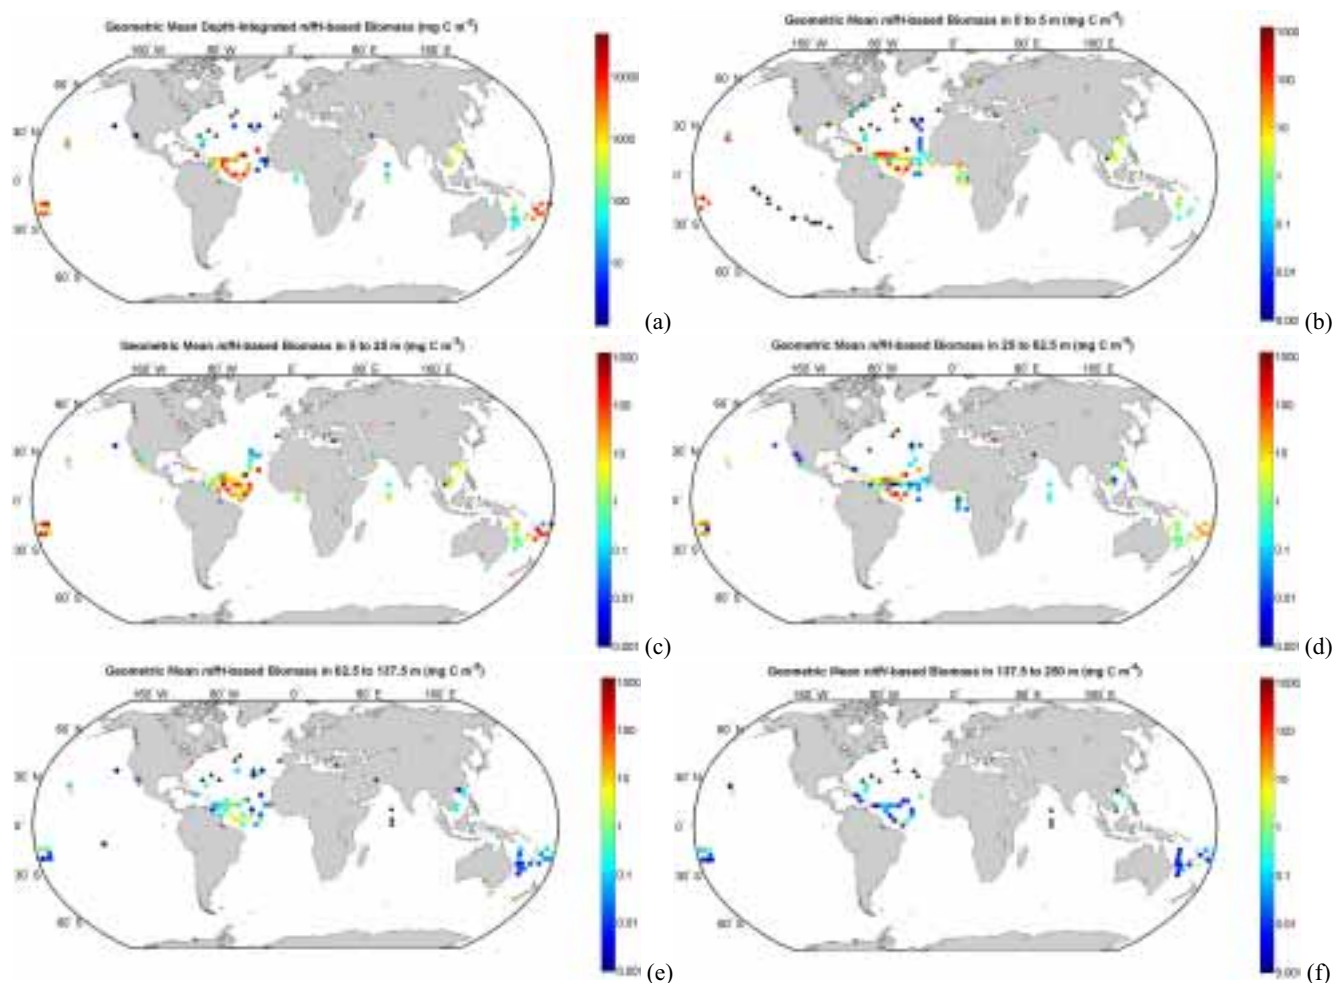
Geometric Mean Depth-Integrated nifH-based Biomass (mg C m$^{-2}$)

180° W 60° W 0° 60° E 180° E

60° N
30° N
0°
30° S
60° S

10000
1000
100
10

(a)

Geometric Mean nifH-based Biomass in 0 to 5 m (mg C m$^{-3}$)

180° W 60° W 0° 60° E 180° E

60° N
30° N
0°
30° S
60° S

1000
100
10
1
0.1
0.01
0.001

(b)

Geometric Mean nifH-based Biomass in 5 to 25 m (mg C m$^{-3}$)

180° W 60° W 0° 60° E 180° E

60° N
30° N
0°
30° S
60° S

1000
100
10
1
0.1
0.01
0.001

(c)

Geometric Mean nifH-based Biomass in 25 to 62.5 m (mg C m$^{-3}$)

180° W 60° W 0° 60° E 180° E

60° N
30° N
0°
30° S
60° S

1000
100
10
1
0.1
0.01
0.001

(d)

Geometric Mean nifH-based Biomass in 62.5 to 137.5 m (mg C m$^{-3}$)

180° W 60° W 0° 60° E 180° E

60° N
30° N
0°
30° S
60° S

1000
100
10
1
0.1
0.01
0.001

(e)

Geometric Mean nifH-based Biomass in 137.5 to 250 m (mg C m$^{-3}$)

180° W 60° W 0° 60° E 180° E

60° N
30° N
0°
30° S
60° S

1000
100
10
1
0.1
0.01
0.001

(f)